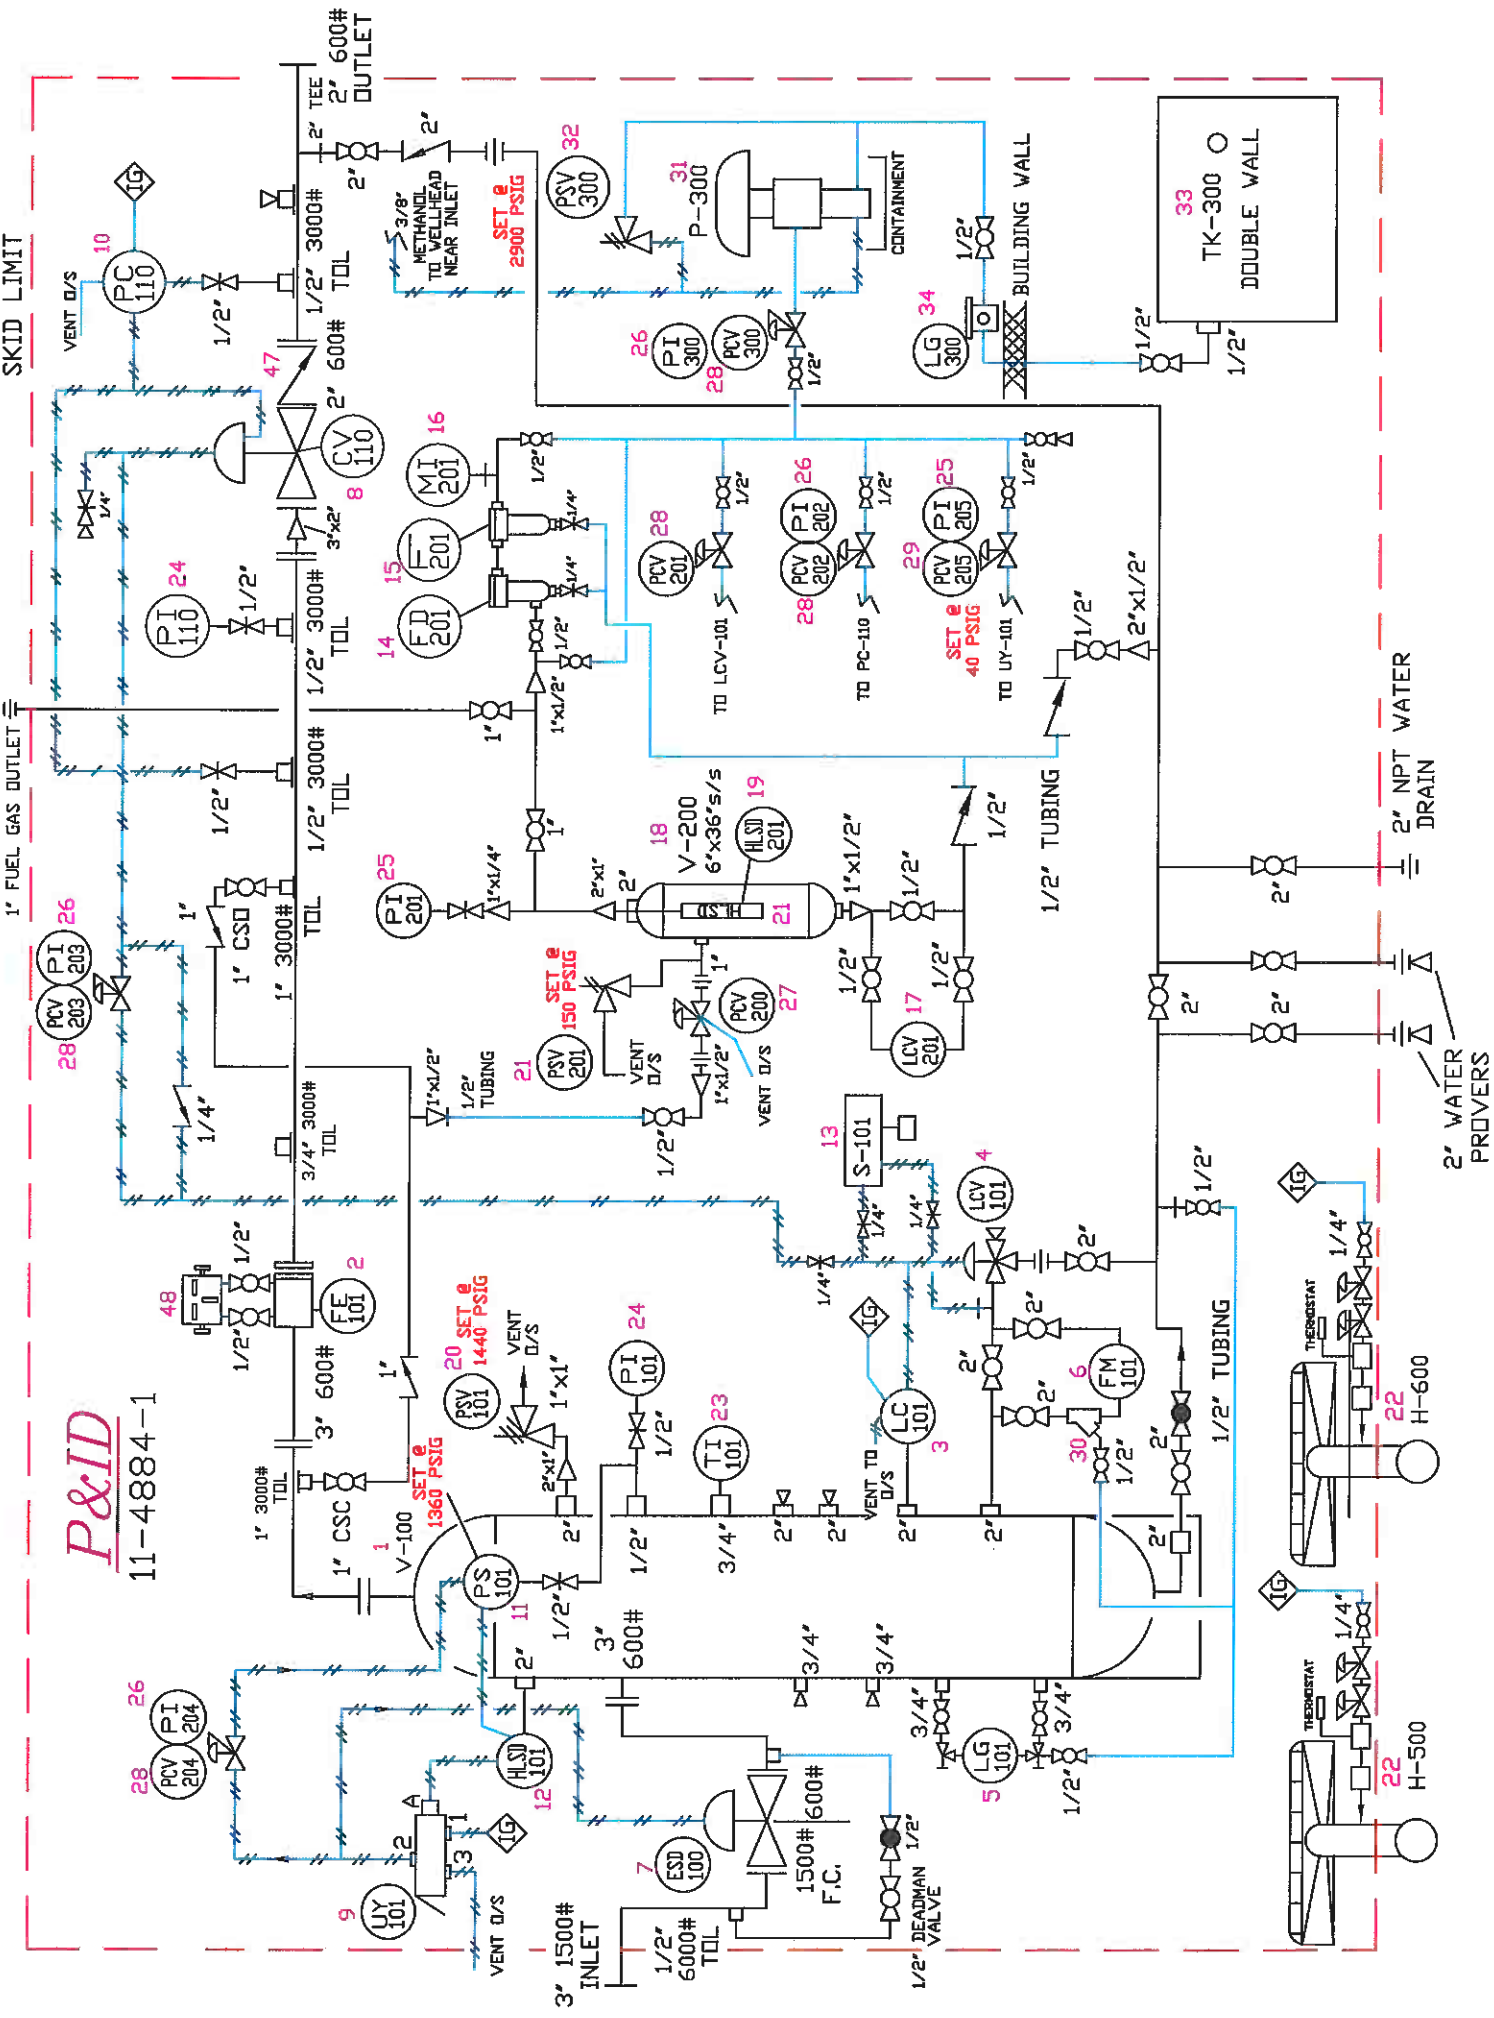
SKID LIMIT
2" 600# OUTLET
TEE
2"
2"
2"
3/8" METHANOL TO WELLHEAD NEAR INLET
SET @ 2900 PSIG
PSV 300
32
31 P-300
CONTAINMENT
BUILDING WALL
1/2"
33 TK-300 DOUBLE WALL
1/2"
1/2"
34 LG 300
26 PI 300
28 PCV 300
1/2"
10 PC 110
IG
VENT O/S
1/2"
1/2" 3000# TOL
600#
47
2"
CV 110
8
16 MI 201
1/2"
1/4"
3"x2"
15 F 201
14 FD 201
1/4"
1/4"
1/2"
1"x1/2"
24 PI 110
1/2"
1/2" 3000# TOL
28 PCV 201
TO LCV-101
1/2"
26 PI 202
28 PCV 202
TO PC-110
1/2"
25 PI 205
29 PCV 205
SET @ 40 PSIG
TO UY-101
1/2"
1/2"
2"x1/2"
1" FUEL GAS OUTLET
1"
1/2"
1/2" 3000# TOL
1"
1/2" TUBING
1/2"
2" NPT WATER DRAIN
26 PI 203
28 PCV 203
1"
1" CSO
1" 3000# TOL
25 PI 201
1"x1/4"
2"x1"
2"
18 V-200 6"x36"s/s
19 HLSD 201
HLSD
21
1"x1/2"
1/2"
1/2"
1/2"
1"
SET @ 150 PSIG
PSV 201
21
VENT O/S
27 PCV 200
1"x1/2"
VENT O/S
17 LCV 201
2"
2"
2"
2" WATER PROVERS
1/4"
3/4" 3000# TOL
1"x1/2"
1/2" TUBING
1/2"
13 S-101
1/4"
1/4"
4 LCV 101
1/4"
1/2"
2"
48
1/2"
1/2"
2 FE 101
3" 600#
1"
IG
2"
2"
6 FM 101
2"
IG
1/4"
THERMOSTAT
22 H-600
P&ID
11-4884-1
1" 3000# TOL
1" CSC
SET @ 1360 PSIG
20 SET @ 1440 PSIG
PSV 101
VENT O/S
1"x1"
2"x1"
24 PI 101
1/2"
23 TI 101
LC 101
3
VENT TO O/S
30
1/2"
2"
1/2" TUBING
1 V-100
PS 101
11
1/2"
2"
1/2"
3/4"
2"
2"
2"
2"
2"
3" 600#
2"
3/4"
3/4"
3/4"
3/4"
LG 101
5
1/2"
26 PI 204
28 PCV 204
HLSD 101
12
IG
2
1
3
9 UY 101
VENT O/S
7 ESD 100
600#
1500# F.C.
1/2"
DEADMAN VALVE
1/2"
3" 1500# INLET
1/2" 6000# TOL
IG
1/4"
THERMOSTAT
22 H-500